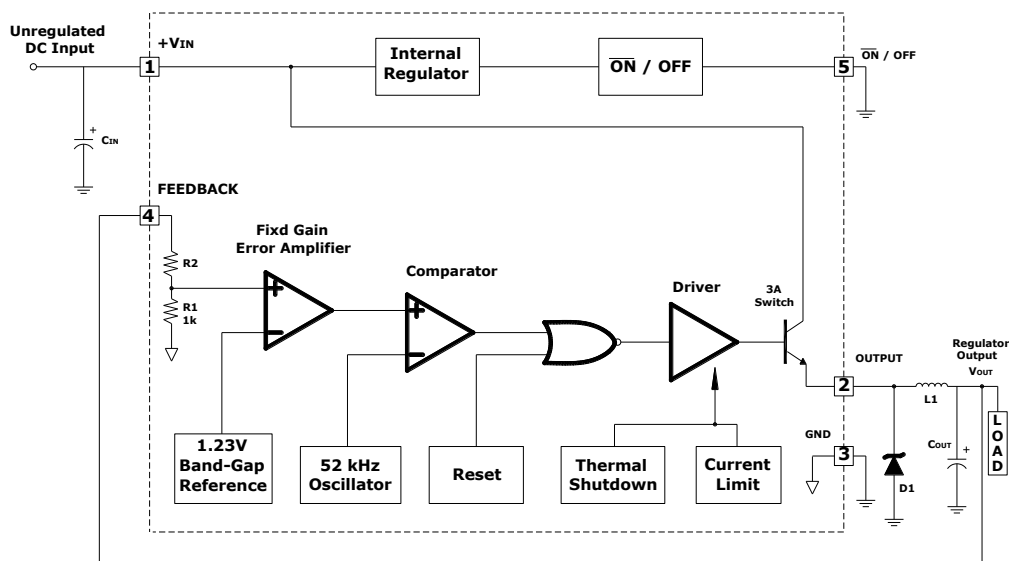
Unregulated DC Input

+VIN

1

Internal Regulator

$\overline{ON}$ / OFF

5

$\overline{ON}$ / OFF

CIN

FEEDBACK

4

R2

R1
1k

Fixd Gain Error Amplifier

Comparator

Driver

3A Switch

OUTPUT

2

Regulator Output
VOUT

L1

COUT

LOAD

GND

3

D1

1.23V Band-Gap Reference

52 kHz Oscillator

Reset

Thermal Shutdown

Current Limit